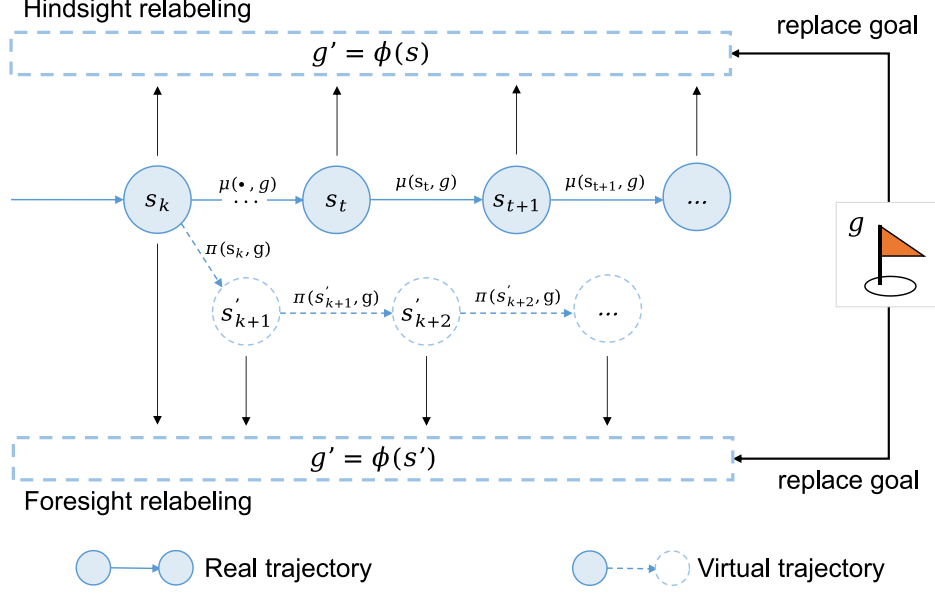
Hindsight relabeling

replace goal

$g' = \phi(s)$

$s_k$ $\mu(\bullet, g)$ $\cdots$ $s_t$ $\mu(s_t, g)$ $s_{t+1}$ $\mu(s_{t+1}, g)$ ...

$g$

$\pi(s_k, g)$

$s'_{k+1}$ $\pi(s'_{k+1}, g)$ $s'_{k+2}$ $\pi(s'_{k+2}, g)$ ...

$g' = \phi(s')$

replace goal

Foresight relabeling

Real trajectory

Virtual trajectory